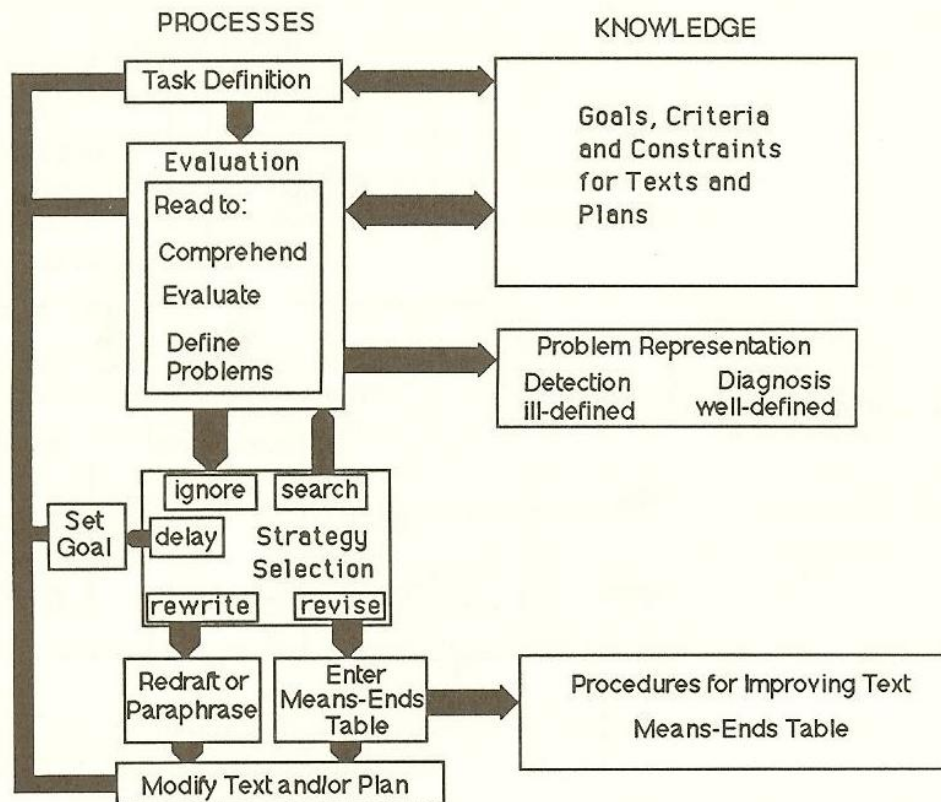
PROCESSES

KNOWLEDGE

Task Definition

Goals, Criteria and Constraints for Texts and Plans

Evaluation

Read to:

Comprehend

Evaluate

Define Problems

Problem Representation

Detection ill-defined

Diagnosis well-defined

ignore

search

Set Goal

delay

Strategy Selection

rewrite

revise

Redraft or Paraphrase

Enter Means-Ends Table

Procedures for Improving Text

Means-Ends Table

Modify Text and/or Plan